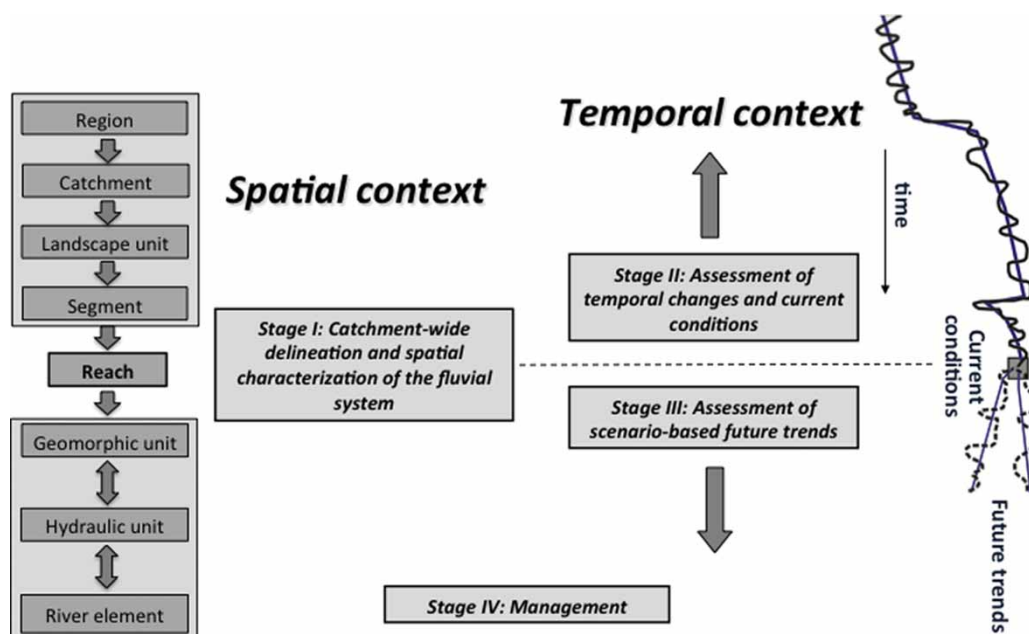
Region

Catchment

Landscape unit

Segment

Reach

Geomorphic unit

Hydraulic unit

River element

Spatial context

Temporal context

time

Stage I: Catchment-wide delineation and spatial characterization of the fluvial system

Stage II: Assessment of temporal changes and current conditions

Stage III: Assessment of scenario-based future trends

Stage IV: Management

Current conditions

Future trends